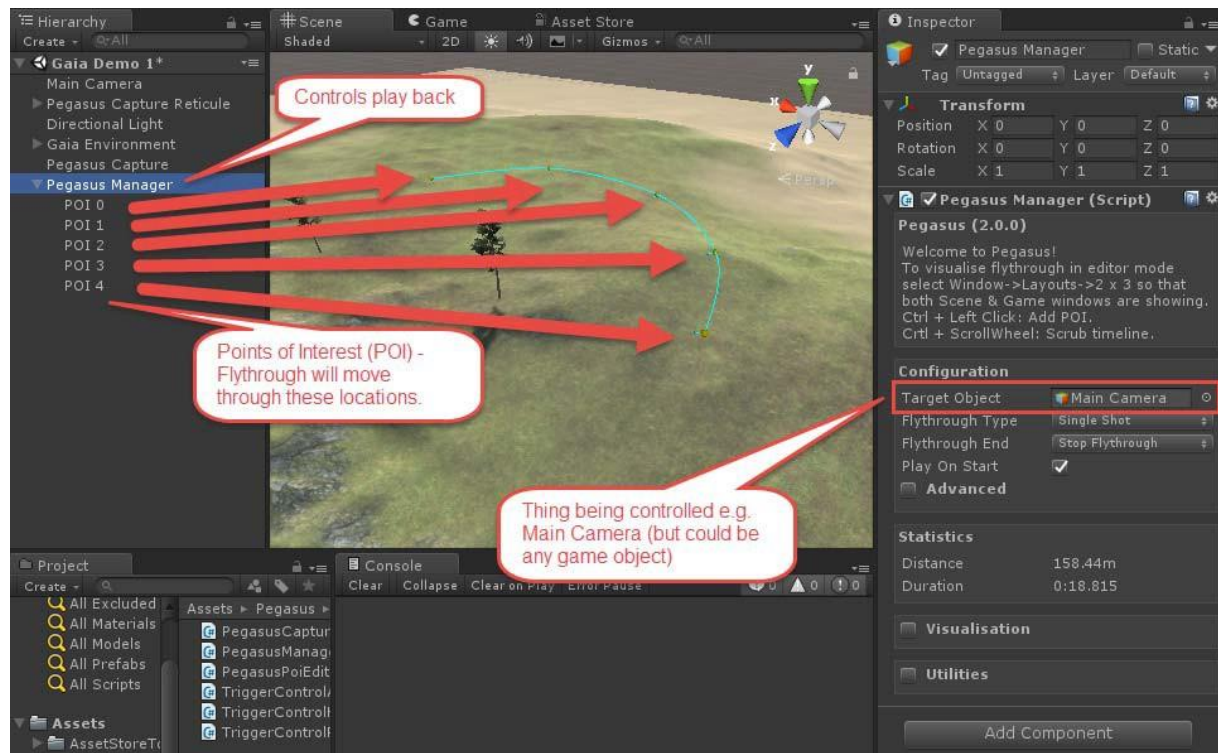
Hierarchy
Create ▾ Q▾All
Gaia Demo 1*
Main Camera
Pegasus Capture Reticule
Directional Light
Gaia Environment
Pegasus Capture
Pegasus Manager
POI 0
POI 1
POI 2
POI 3
POI 4

Scene
Shaded
2D
Gizmos ▾ Q▾All
Game
Asset Store

Controls play back

Points of Interest (POI) - Flythrough will move through these locations.

Thing being controlled e.g. Main Camera (but could be any game object)

Persp

Inspector
Pegasus Manager
Static
Tag Untagged
Layer Default
Transform
Position X 0 Y 0 Z 0
Rotation X 0 Y 0 Z 0
Scale X 1 Y 1 Z 1
Pegasus Manager (Script)
Pegasus (2.0.0)
Welcome to Pegasus!
To visualise flythrough in editor mode select Window->Layouts->2 x 3 so that both Scene & Game windows are showing.
Ctrl + Left Click: Add POI.
Crtl + ScrollWheel: Scrub timeline.
Configuration
Target Object Main Camera
Flythrough Type Single Shot
Flythrough End Stop Flythrough
Play On Start
Advanced
Statistics
Distance 158.44m
Duration 0:18.815
Visualisation
Utilities
Add Component

Project
Create ▾
All Excluded
All Materials
All Models
All Prefabs
All Scripts
Assets
AssetStoreTo
Assets ▸ Pegasus ▸
PegasusCaptur
PegasusManag
PegasusPoiEdit
TriggerControl
TriggerControl
TriggerControl

Console
Clear Collapse Clear on Play Error Pause
0 0 0